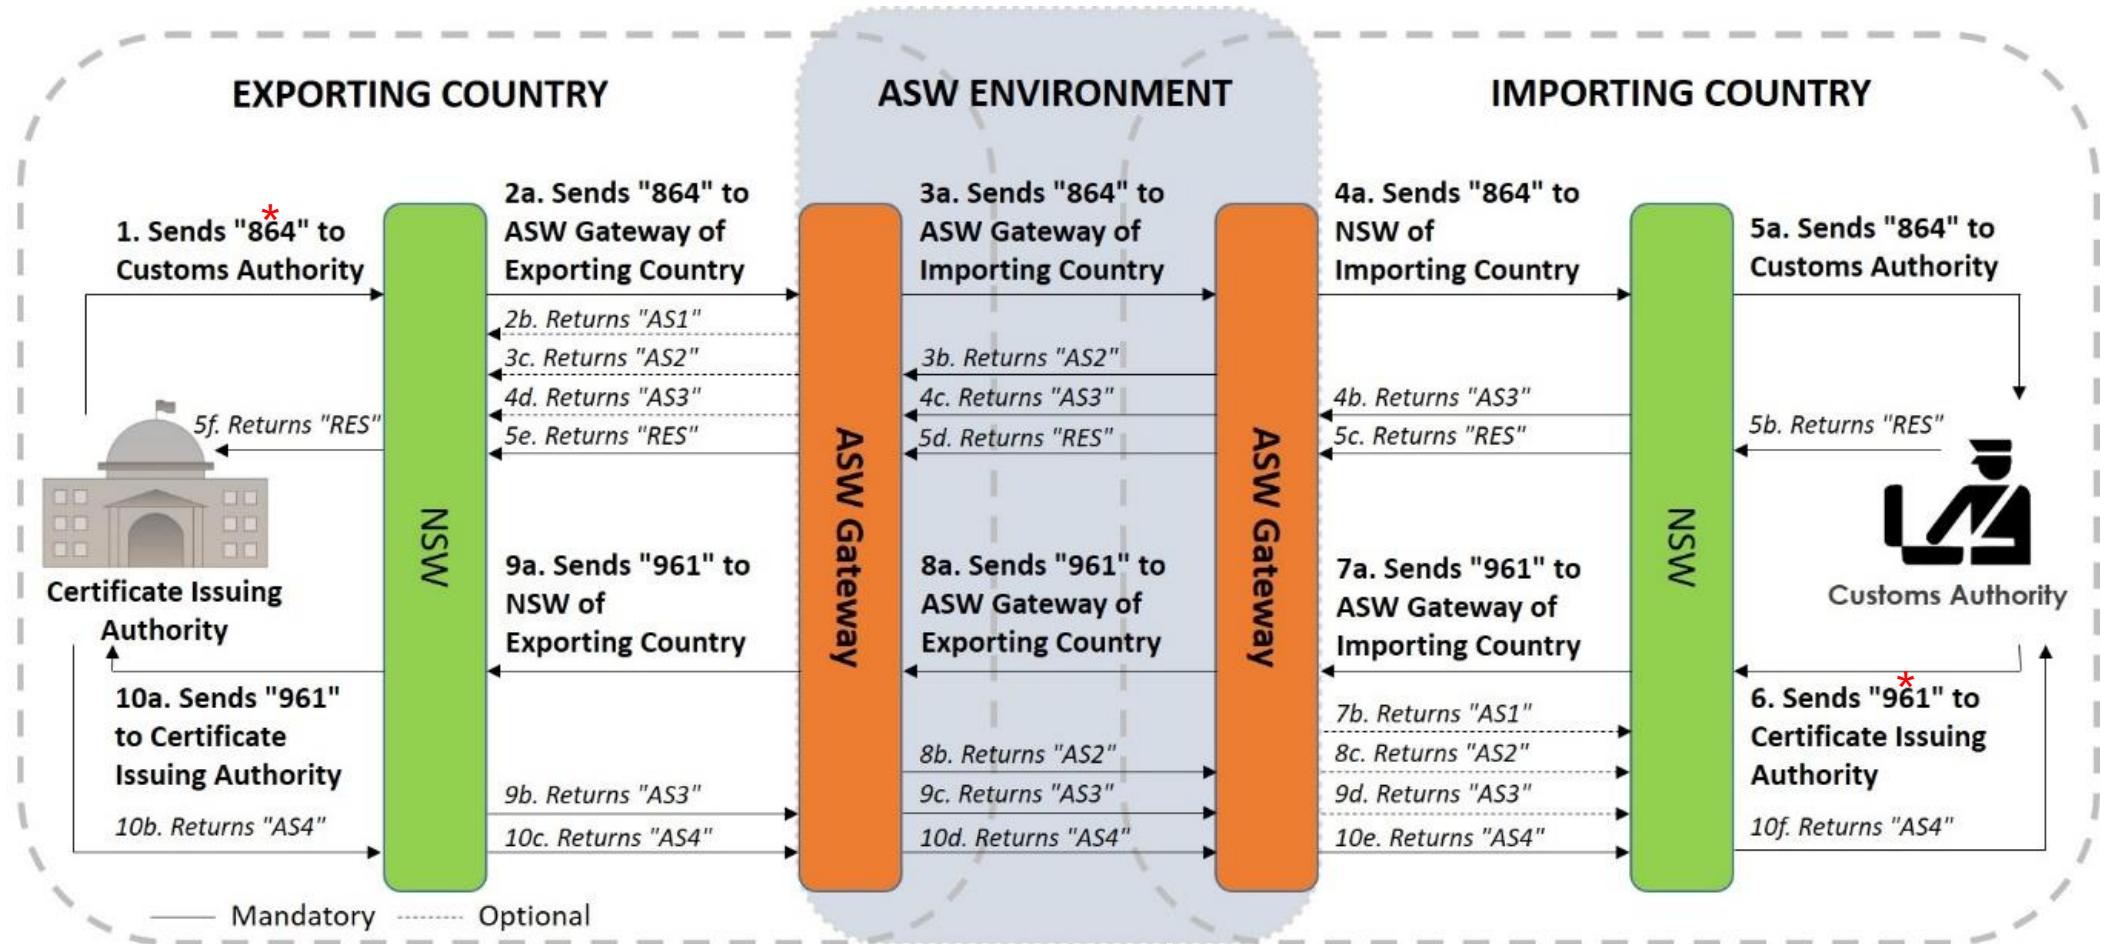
EXPORTING COUNTRY

ASW ENVIRONMENT

IMPORTING COUNTRY

1. Sends "864" to Customs Authority

2a. Sends "864" to ASW Gateway of Exporting Country

3a. Sends "864" to ASW Gateway of Importing Country

4a. Sends "864" to NSW of Importing Country

5a. Sends "864" to Customs Authority

2b. Returns "AS1"

3c. Returns "AS2"

3b. Returns "AS2"

4d. Returns "AS3"

4c. Returns "AS3"

4b. Returns "AS3"

5f. Returns "RES"

5e. Returns "RES"

5d. Returns "RES"

5c. Returns "RES"

5b. Returns "RES"

NSW

ASW Gateway

ASW Gateway

NSW

Certificate Issuing Authority

Customs Authority

9a. Sends "961" to NSW of Exporting Country

8a. Sends "961" to ASW Gateway of Exporting Country

7a. Sends "961" to ASW Gateway of Importing Country

10a. Sends "961" to Certificate Issuing Authority

6. Sends "961" to Certificate Issuing Authority

7b. Returns "AS1"

8b. Returns "AS2"

8c. Returns "AS2"

9b. Returns "AS3"

9c. Returns "AS3"

9d. Returns "AS3"

10b. Returns "AS4"

10c. Returns "AS4"

10d. Returns "AS4"

10e. Returns "AS4"

10f. Returns "AS4"

Mandatory Optional